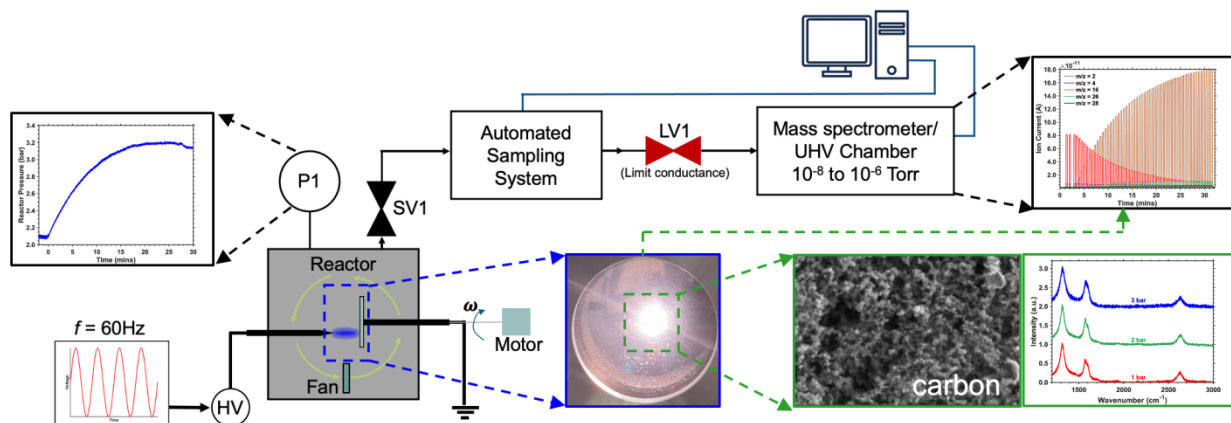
Automated Sampling System

LV1

(Limit conductance)

Mass spectrometer/ UHV Chamber $10^{-8}$ to $10^{-6}$ Torr

$10^{-11}$

m/z = 2
m/z = 4
m/z = 16
m/z = 26
m/z = 28

Ion Current (A)

18.0
16.0
14.0
12.0
10.0
8.0
6.0
4.0
2.0

0 5 10 15 20 25 30

Time (mins)

Reactor Pressure (bar)

3.4
3.2
3.0
2.8
2.6
2.4
2.2
2.0

0 5 10 15 20 25 30

Time (mins)

P1

SV1

Reactor

Fan

$\omega$

Motor

$f$ = 60Hz

Voltage

Time

HV

carbon

Intensity (a.u.)

3.0
2.5
2.0
1.5
1.0
0.5
0.0

3 bar
2 bar
1 bar

1500 2000 2500 3000

Wavenumber (cm$^{-1}$)